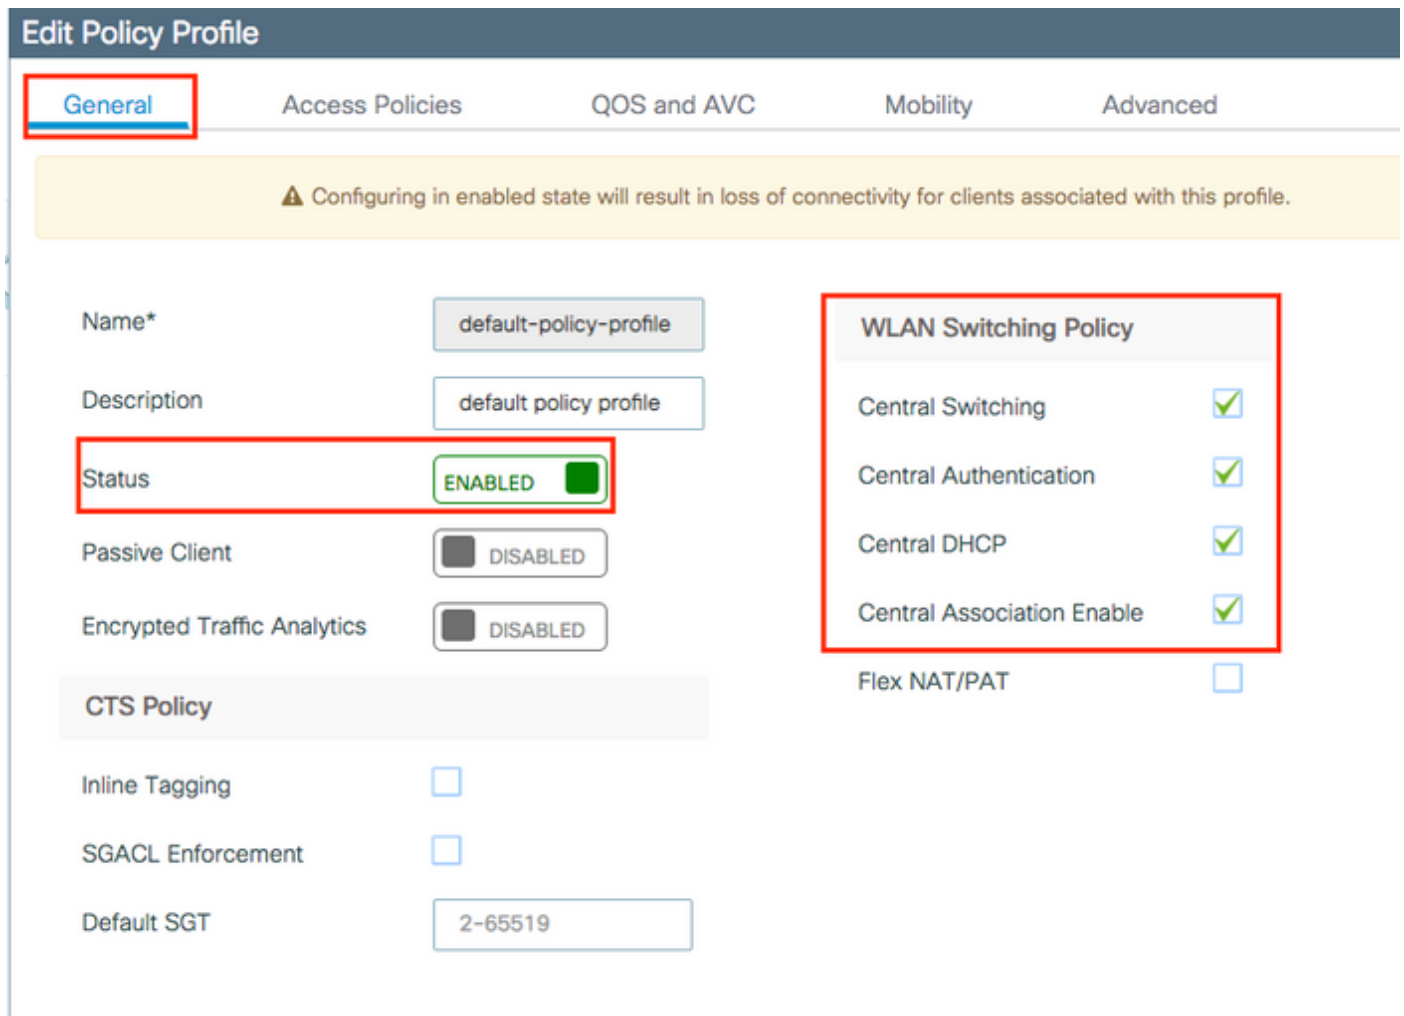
Edit Policy Profile

General | Access Policies | QOS and AVC | Mobility | Advanced

⚠ Configuring in enabled state will result in loss of connectivity for clients associated with this profile.

Name* default-policy-profile

Description default policy profile

Status ENABLED

Passive Client DISABLED

Encrypted Traffic Analytics DISABLED

CTS Policy

Inline Tagging

SGACL Enforcement

Default SGT 2-65519

WLAN Switching Policy

Central Switching

Central Authentication

Central DHCP

Central Association Enable

Flex NAT/PAT